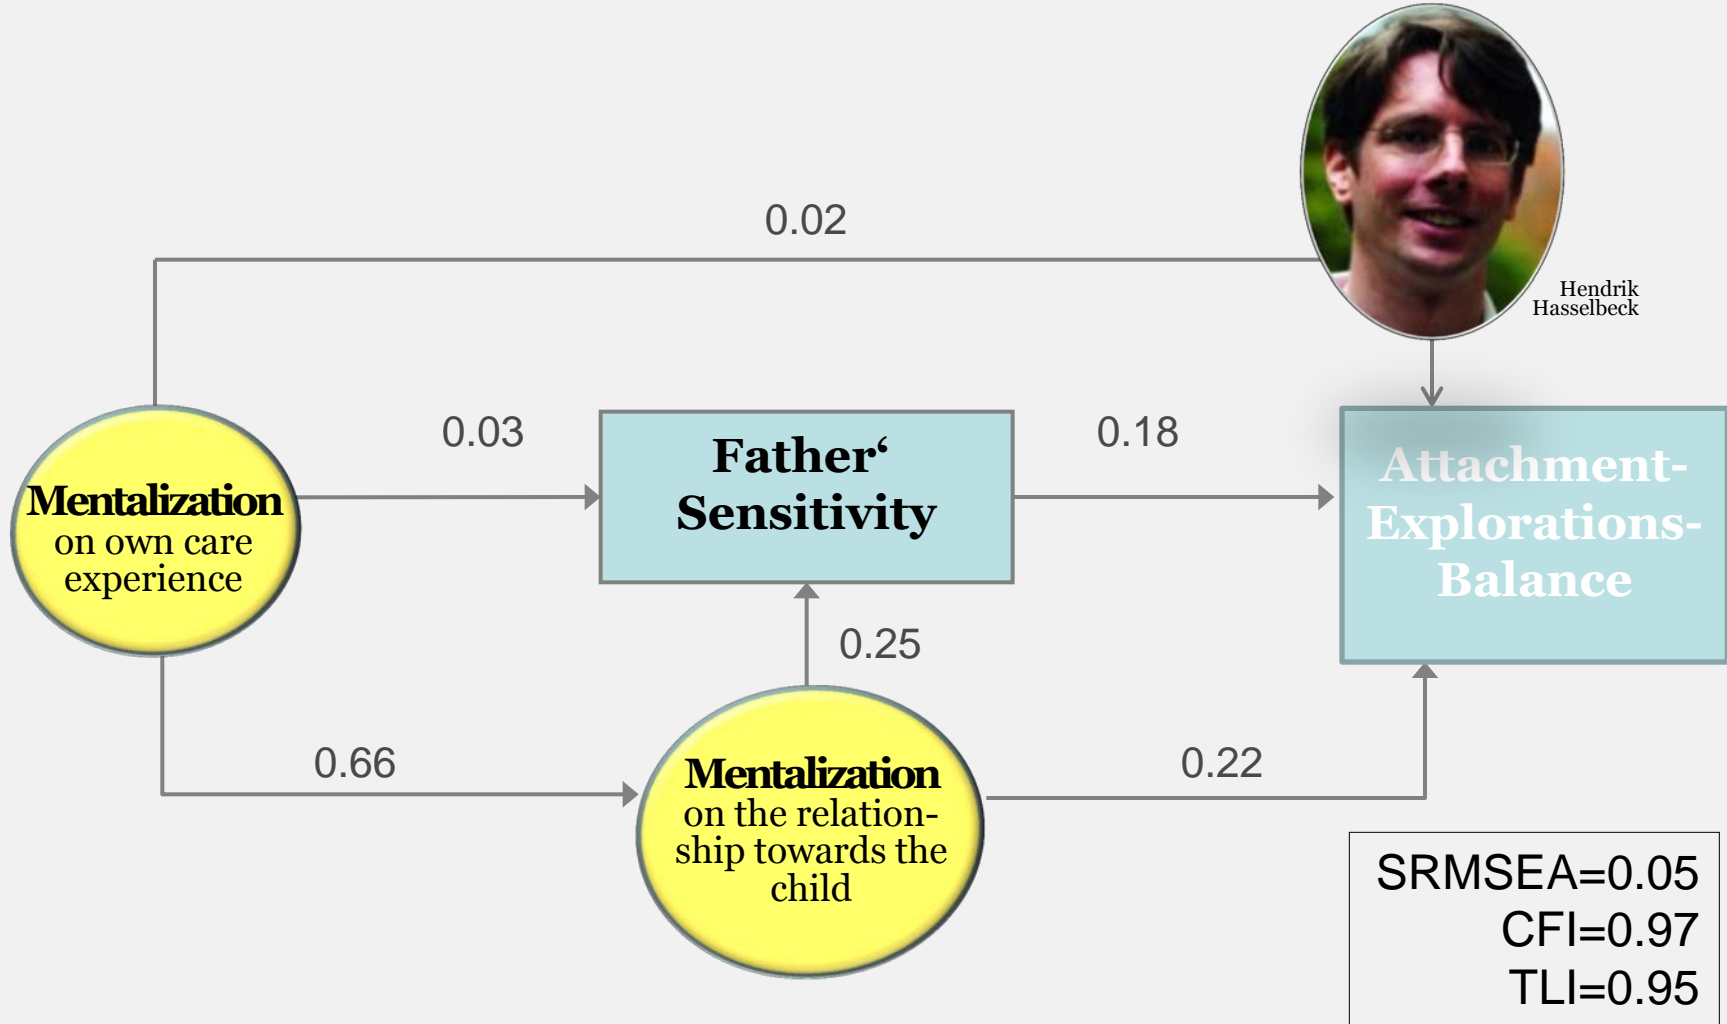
0.02

Hendrik Hasselbeck

0.03

Father‘ Sensitivity

0.18

Attachment-Explorations-Balance

Mentalization on own care experience

0.25

0.66

Mentalization on the relationship towards the child

0.22

SRMSEA=0.05
CFI=0.97
TLI=0.95